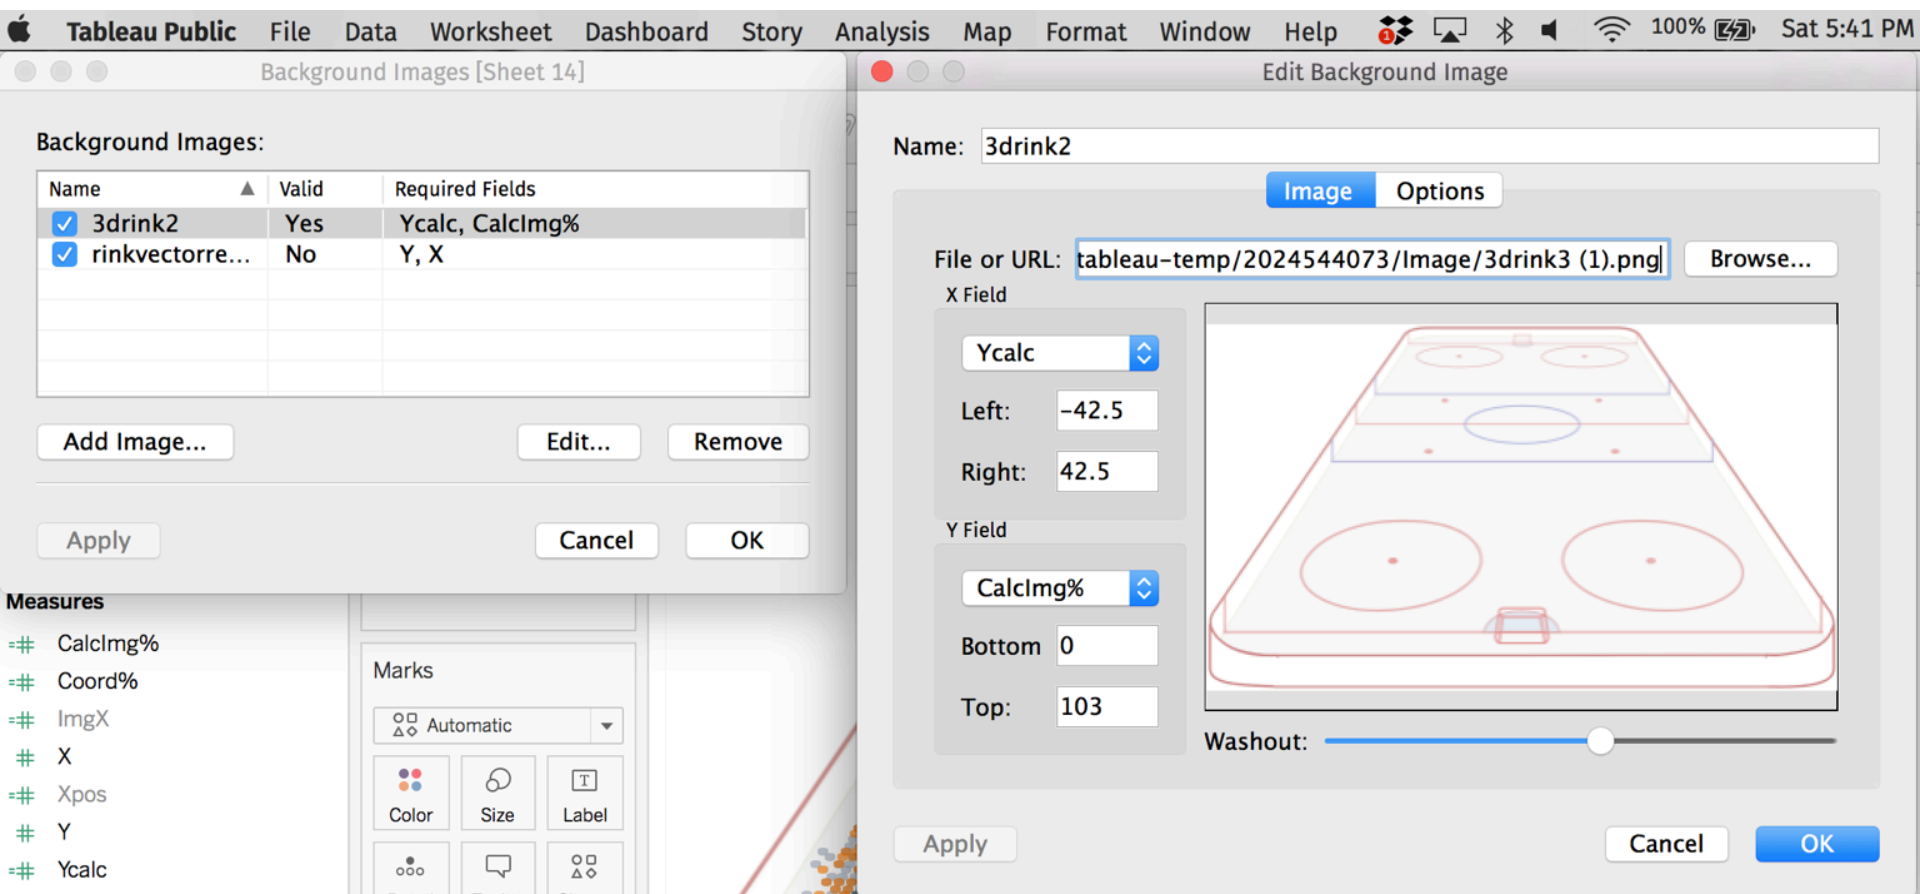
Tableau Public File Data Worksheet Dashboard Story Analysis Map Format Window Help 100% Sat 5:41 PM

Background Images [Sheet 14]

Background Images:

| Name | Valid | Required Fields |
|---|---|---|
| 3drink2 | Yes | Ycalc, CalcImg% |
| rinkvectorre... | No | Y, X |

Add Image... Edit... Remove

Apply Cancel OK

Measures
CalcImg%
Coord%
ImgX
X
Xpos
Y
Ycalc

Marks
Automatic
Color Size Label

Edit Background Image

Name: 3drink2

Image Options

File or URL: tableau-temp/2024544073/Image/3drink3 (1).png Browse...

X Field
Ycalc
Left: -42.5
Right: 42.5

Y Field
CalcImg%
Bottom 0
Top: 103

Washout:

Apply Cancel OK